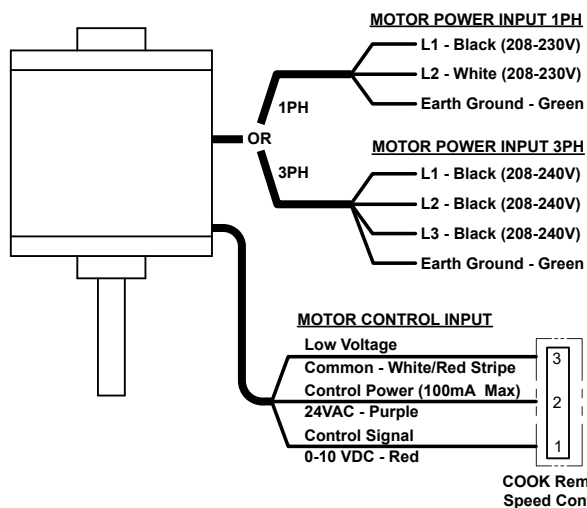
MOTOR POWER INPUT 1PH
L1 - Black (208-230V)
L2 - White (208-230V)
Earth Ground - Green

1PH
OR
3PH

MOTOR POWER INPUT 3PH
L1 - Black (208-240V)
L2 - Black (208-240V)
L3 - Black (208-240V)
Earth Ground - Green

MOTOR CONTROL INPUT
Low Voltage
Common - White/Red Stripe
Control Power (100mA Max)
24VAC - Purple
Control Signal
0-10 VDC - Red

3
2
1

COOK Rem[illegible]
Speed Con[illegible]